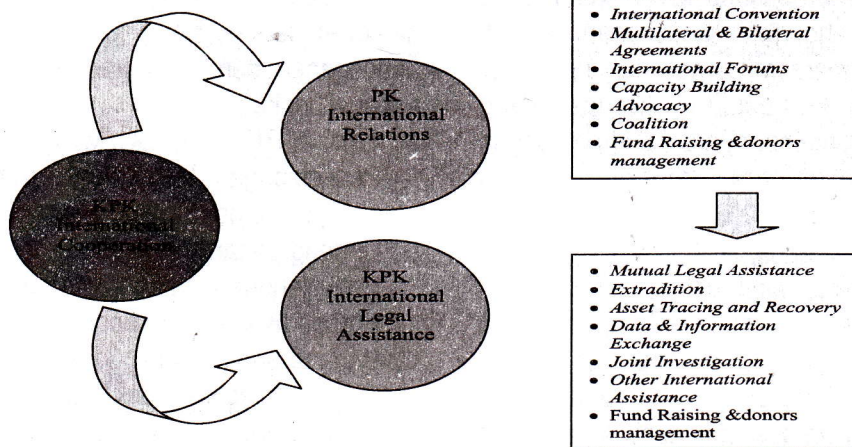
KPK International Cooperation

PK International Relations

KPK International Legal Assistance

- International Convention
- Multilateral & Bilateral Agreements
- International Forums
- Capacity Building
- Advocacy
- Coalition
- Fund Raising &donors management

- Mutual Legal Assistance
- Extradition
- Asset Tracing and Recovery
- Data & Information Exchange
- Joint Investigation
- Other International Assistance
- Fund Raising &donors management